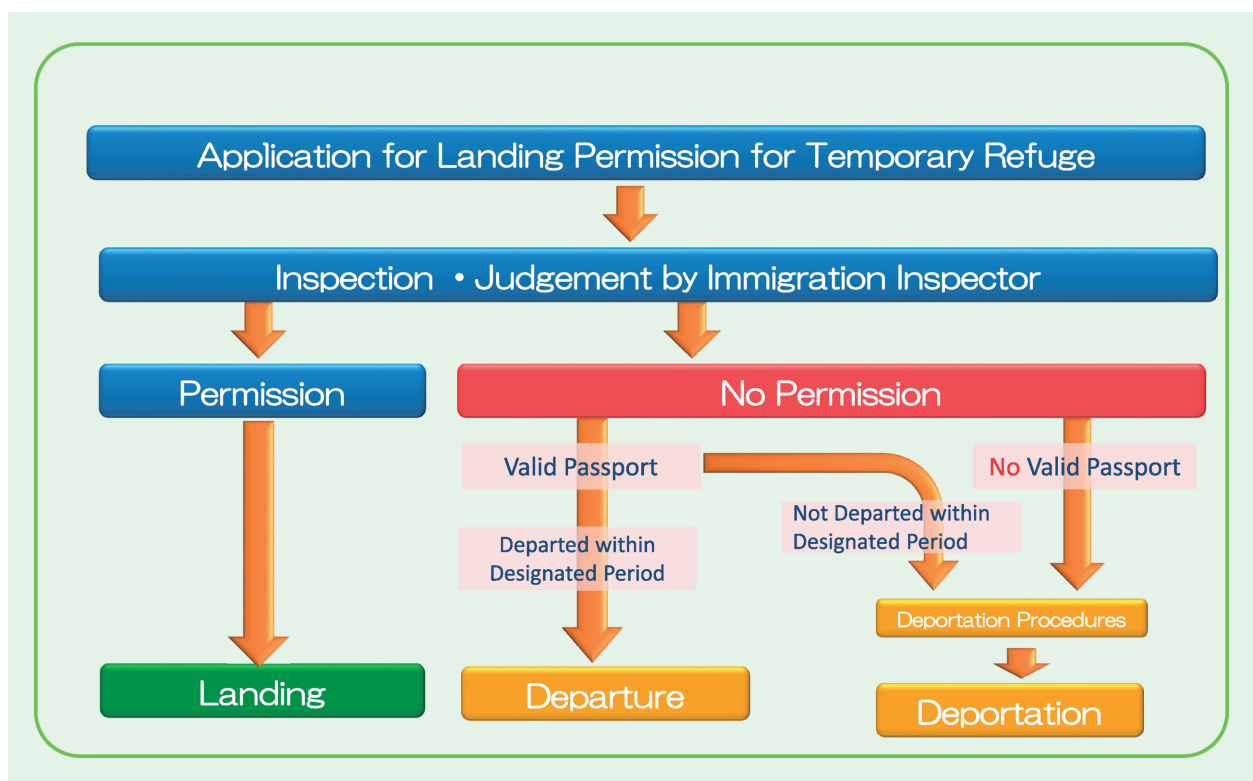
Application for Landing Permission for Temporary Refuge

Inspection ・Judgement by Immigration Inspector

Permission

No Permission

Valid Passport

No Valid Passport

Not Departed within Designated Period

Departed within Designated Period

Deportation Procedures

Landing

Departure

Deportation